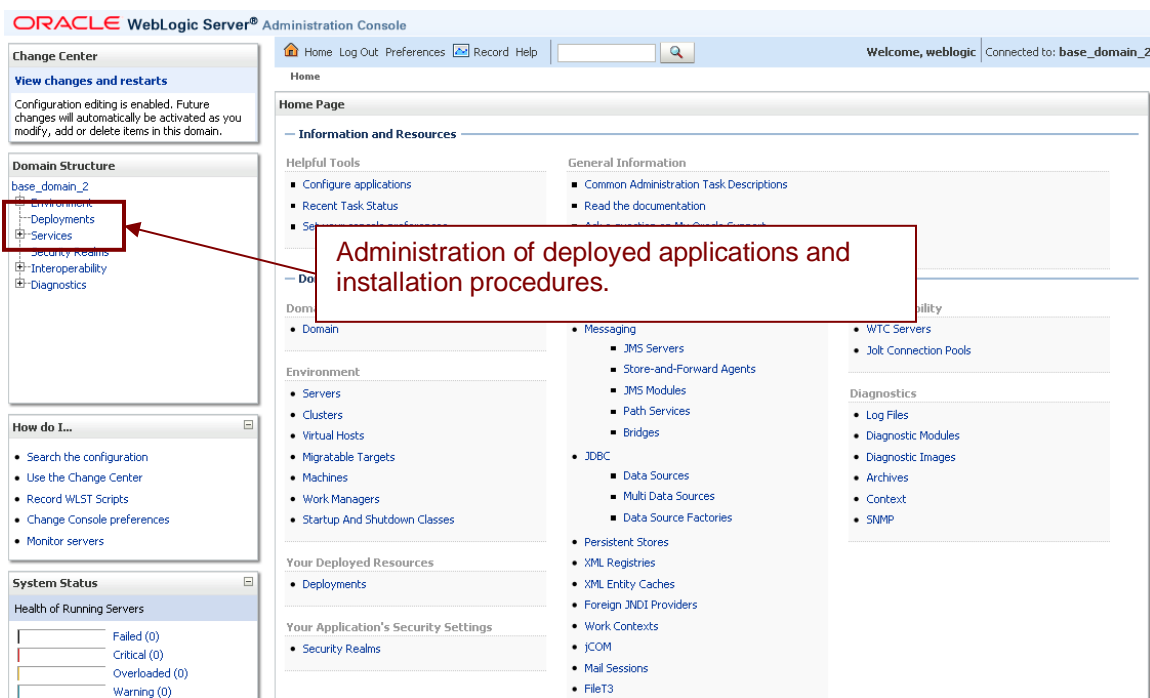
ORACLE WebLogic Server® Administration Console

Change Center

View changes and restarts

Configuration editing is enabled. Future changes will automatically be activated as you modify, add or delete items in this domain.

Domain Structure

base_domain_2
Environment
Deployments
Services
Security Realms
Interoperability
Diagnostics

How do I...

- Search the configuration
- Use the Change Center
- Record WLST Scripts
- Change Console preferences
- Monitor servers

System Status

Health of Running Servers

Failed (0)
Critical (0)
Overloaded (0)
Warning (0)

Home Log Out Preferences Record Help

Welcome, weblogic Connected to: base_domain_2

Home

Home Page

Information and Resources

Helpful Tools

- Configure applications
- Recent Task Status
- Set your console preferences

General Information

- Common Administration Task Descriptions
- Read the documentation
- Ask a question on My Oracle Support

Administration of deployed applications and installation procedures.

Domain Configurations

Domain

- Domain

Environment

- Servers
- Clusters
- Virtual Hosts
- Migratable Targets
- Machines
- Work Managers
- Startup And Shutdown Classes

Your Deployed Resources

- Deployments

Your Application's Security Settings

- Security Realms

- Messaging
  - JMS Servers
  - Store-and-Forward Agents
  - JMS Modules
  - Path Services
  - Bridges
- JDBC
  - Data Sources
  - Multi Data Sources
  - Data Source Factories
- Persistent Stores
- XML Registries
- XML Entity Caches
- Foreign JNDI Providers
- Work Contexts
- jCOM
- Mail Sessions
- FileT3

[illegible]bility

- WTC Servers
- Jolt Connection Pools

Diagnostics

- Log Files
- Diagnostic Modules
- Diagnostic Images
- Archives
- Context
- SNMP